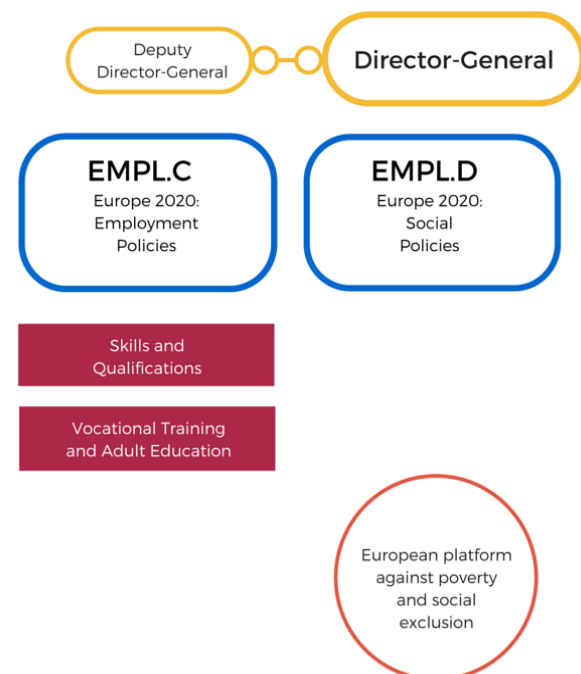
Deputy Director-General

Director-General

EMPL.C
Europe 2020: Employment Policies

EMPL.D
Europe 2020: Social Policies

Skills and Qualifications

Vocational Training and Adult Education

European platform against poverty and social exclusion